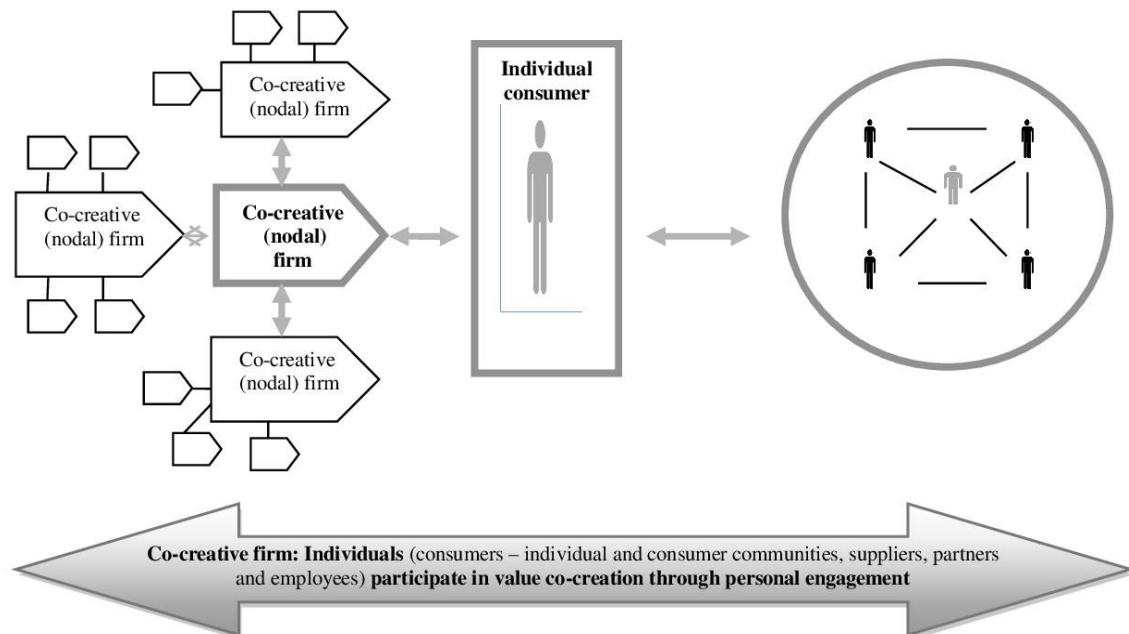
Co-creative (nodal) firm

Co-creative (nodal) firm

Co-creative (nodal) firm

Co-creative (nodal) firm

Individual consumer

Co-creative firm: Individuals (consumers – individual and consumer communities, suppliers, partners and employees) participate in value co-creation through personal engagement